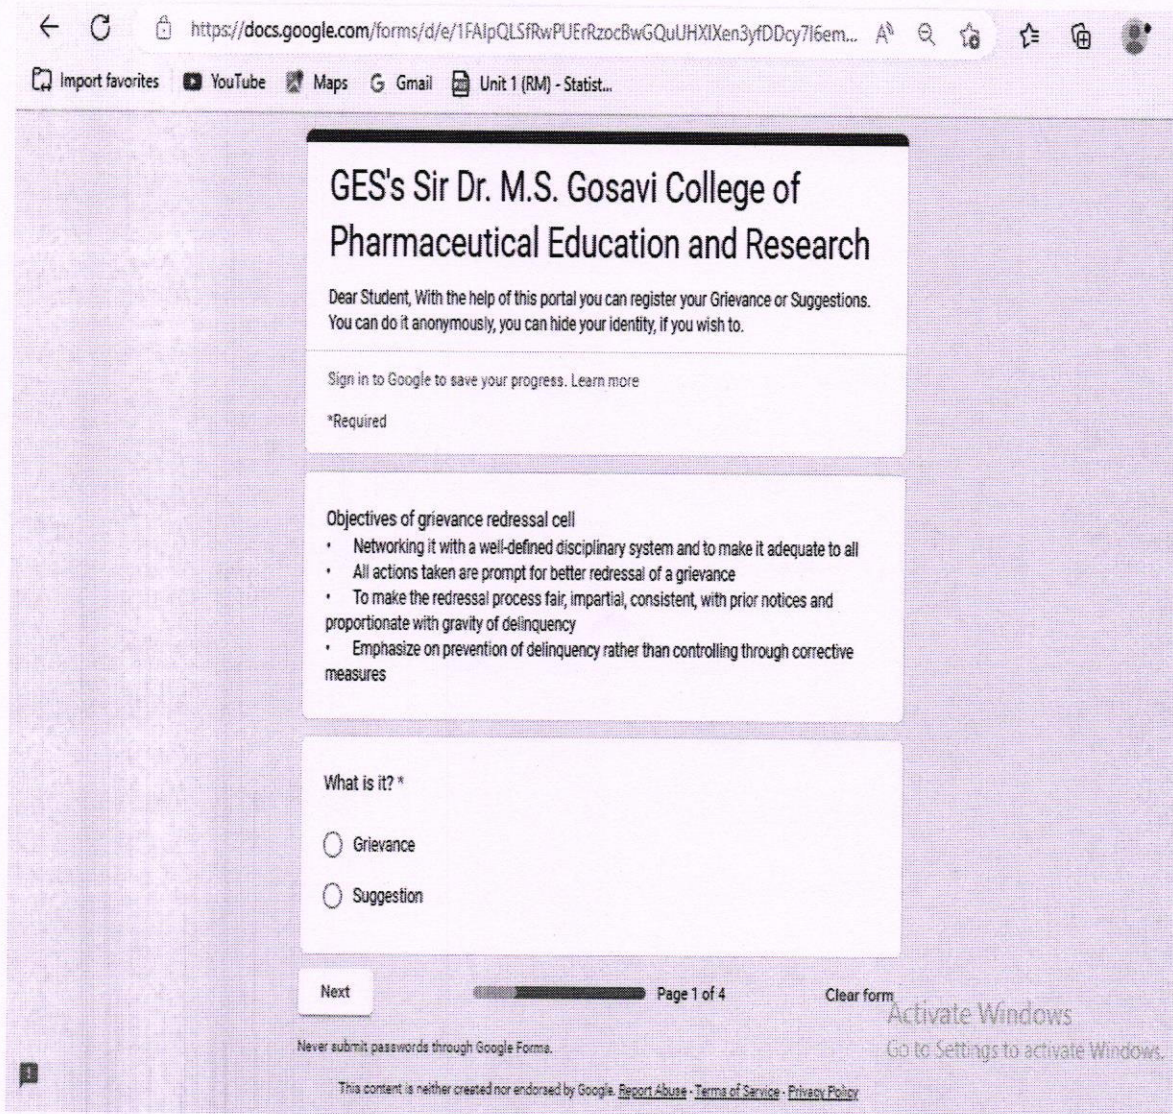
https://docs.google.com/forms/d/e/1FAIpQLSfRwPUErRzocBwGQuUHXIXen3yfDDcy7I6em...

Import favorites  YouTube  Maps  Gmail  Unit 1 (RM) - Statist...

GES's Sir Dr. M.S. Gosavi College of Pharmaceutical Education and Research

Dear Student, With the help of this portal you can register your Grievance or Suggestions. You can do it anonymously, you can hide your identity, if you wish to.

Sign in to Google to save your progress. Learn more

*Required

Objectives of grievance redressal cell
• Networking it with a well-defined disciplinary system and to make it adequate to all
• All actions taken are prompt for better redressal of a grievance
• To make the redressal process fair, impartial, consistent, with prior notices and proportionate with gravity of delinquency
• Emphasize on prevention of delinquency rather than controlling through corrective measures

What is it? *

Grievance

Suggestion

Next

Page 1 of 4

Clear form

Activate Windows
Go to Settings to activate Windows.

Never submit passwords through Google Forms.

This content is neither created nor endorsed by Google. Report Abuse - Terms of Service - Privacy Policy